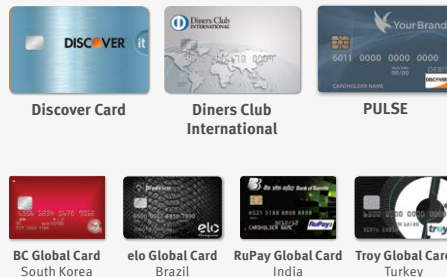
DISCOVER it

Discover Card

Diners Club INTERNATIONAL

Diners Club International

Your Brand

6011 0000 0000 0000

CARDHOLDER NAME

PULSE

BC Global Card
South Korea

elo
elo Global Card
Brazil

Bank of Baroda
6521 5188 0000 0000
CARDHOLDER NAME
RuPay
RuPay Global Card
India

troy
Troy Global Card
Turkey